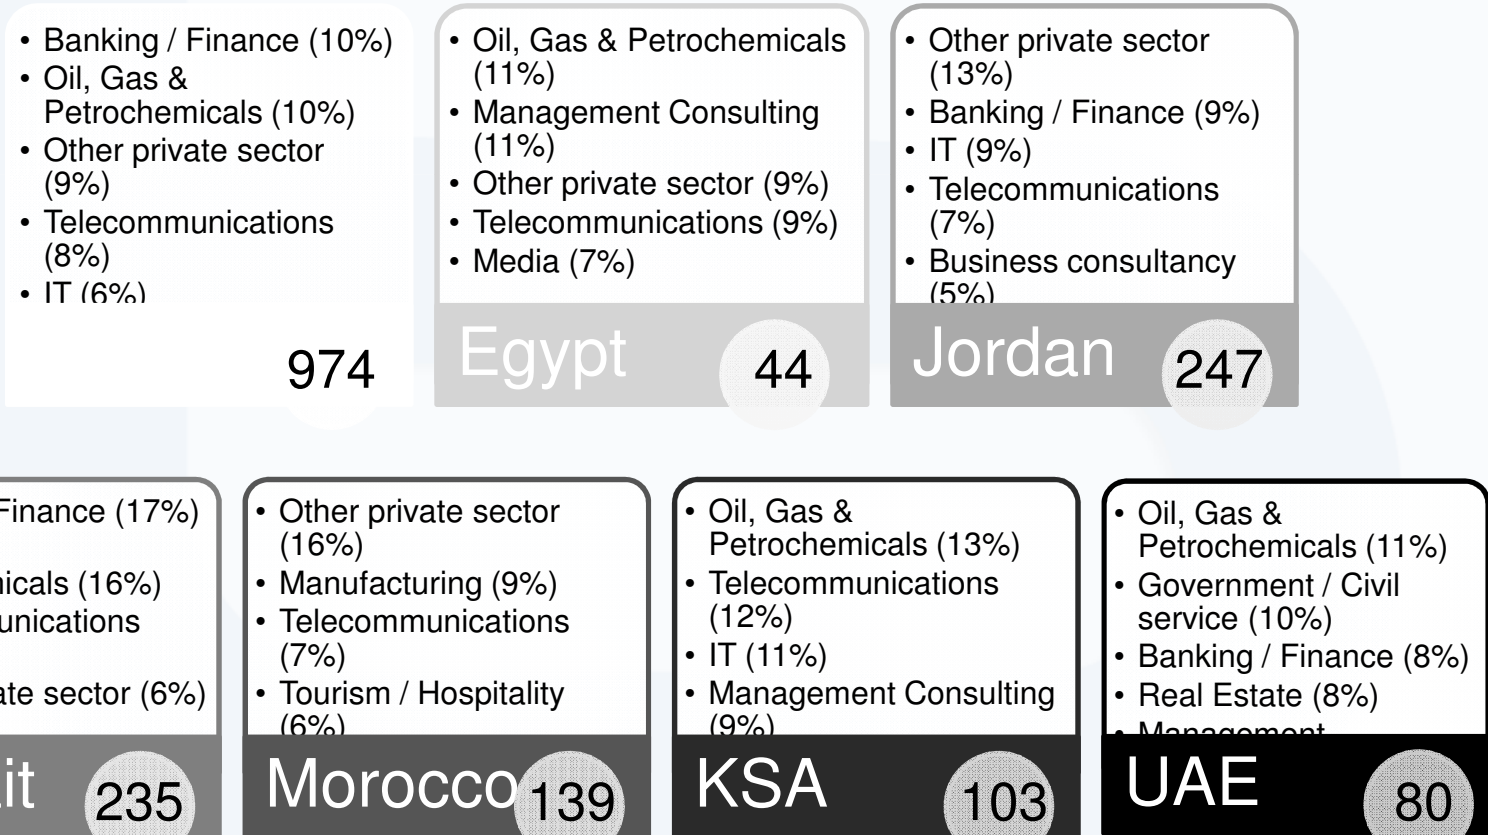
• Banking / Finance (10%)
• Oil, Gas & Petrochemicals (10%)
• Other private sector (9%)
• Telecommunications (8%)
• IT (6%)

974

• Oil, Gas & Petrochemicals (11%)
• Management Consulting (11%)
• Other private sector (9%)
• Telecommunications (9%)
• Media (7%)

Egypt 44

• Other private sector (13%)
• Banking / Finance (9%)
• IT (9%)
• Telecommunications (7%)
• Business consultancy (5%)

Jordan 247

Finance (17%)
icals (16%)
unications
ate sector (6%)

it 235

• Other private sector (16%)
• Manufacturing (9%)
• Telecommunications (7%)
• Tourism / Hospitality (6%)

Morocco 139

• Oil, Gas & Petrochemicals (13%)
• Telecommunications (12%)
• IT (11%)
• Management Consulting (9%)

KSA 103

• Oil, Gas & Petrochemicals (11%)
• Government / Civil service (10%)
• Banking / Finance (8%)
• Real Estate (8%)
• Management

UAE 80